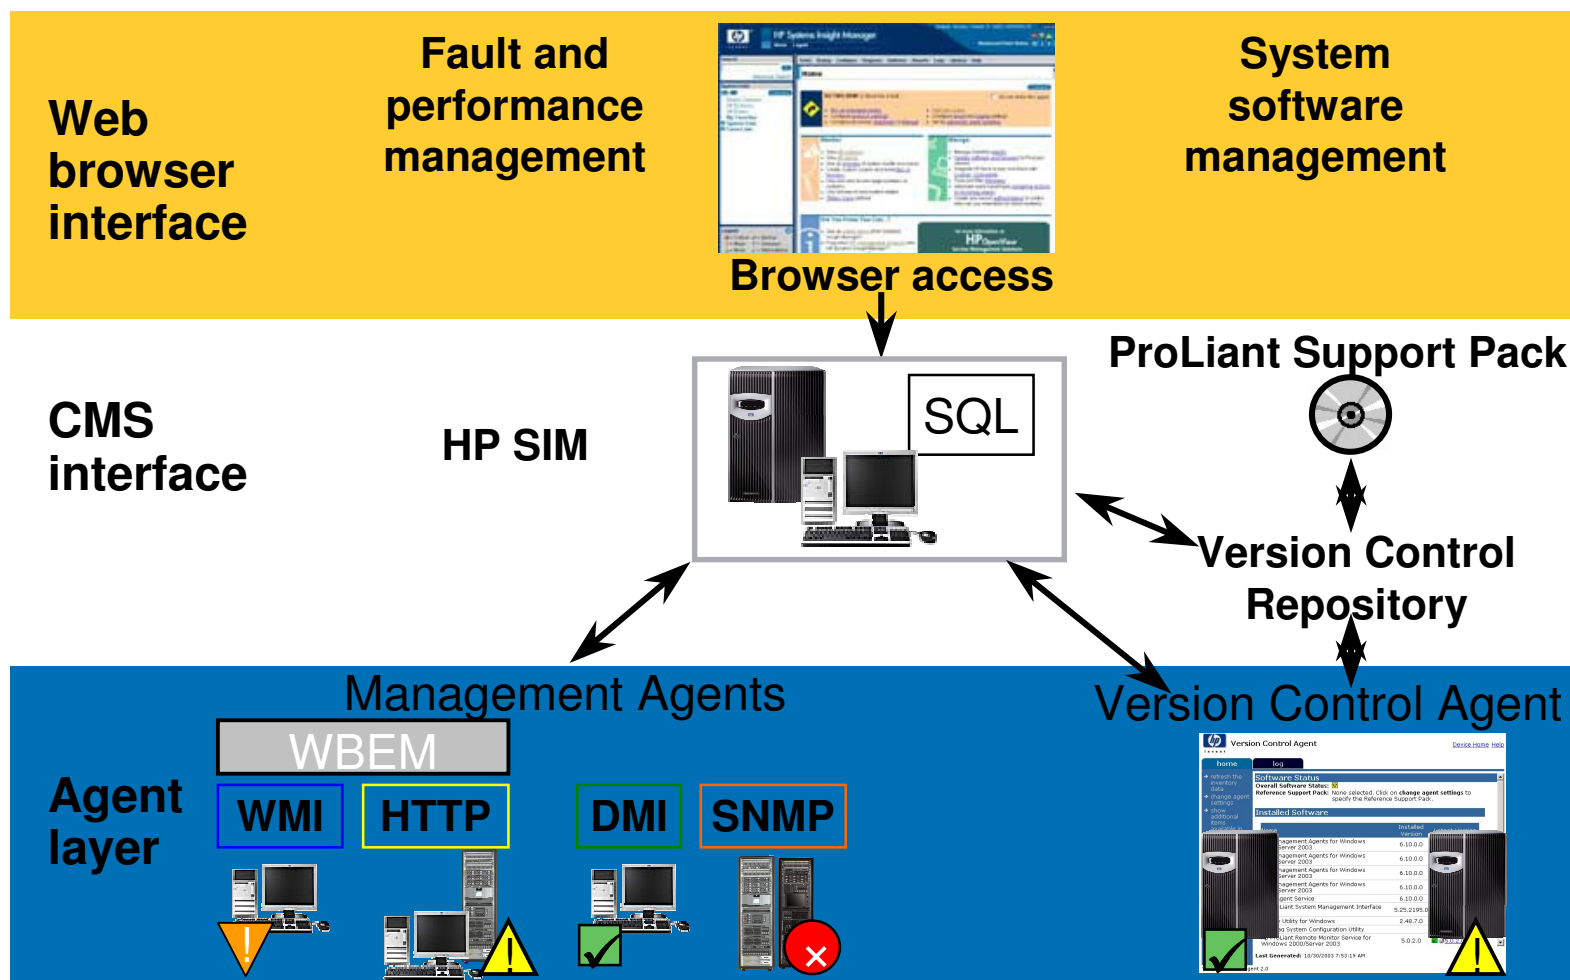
Web browser interface

Fault and performance management

System software management

Browser access

CMS interface

HP SIM

SQL

ProLiant Support Pack

Version Control Repository

Agent layer

Management Agents

WBEM

WMI

HTTP

DMI

SNMP

Version Control Agent

Version Control Agent

Software Status

Installed Software